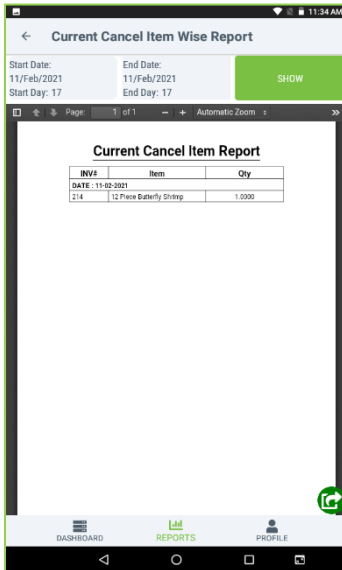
11:34 AM

← Current Cancel Item Wise Report

Start Date:
11/Feb/2021
Start Day: 17

End Date:
11/Feb/2021
End Day: 17

SHOW

Page: 1 of 1 — + Automatic Zoom

Current Cancel Item Report

| INV# | Item | Qty |
|---|---|---|
| DATE : 11-02-2021 | | |
| 214 | 12 Piece Butterfly Shrimp | 1.0000 |

DASHBOARD
REPORTS
PROFILE